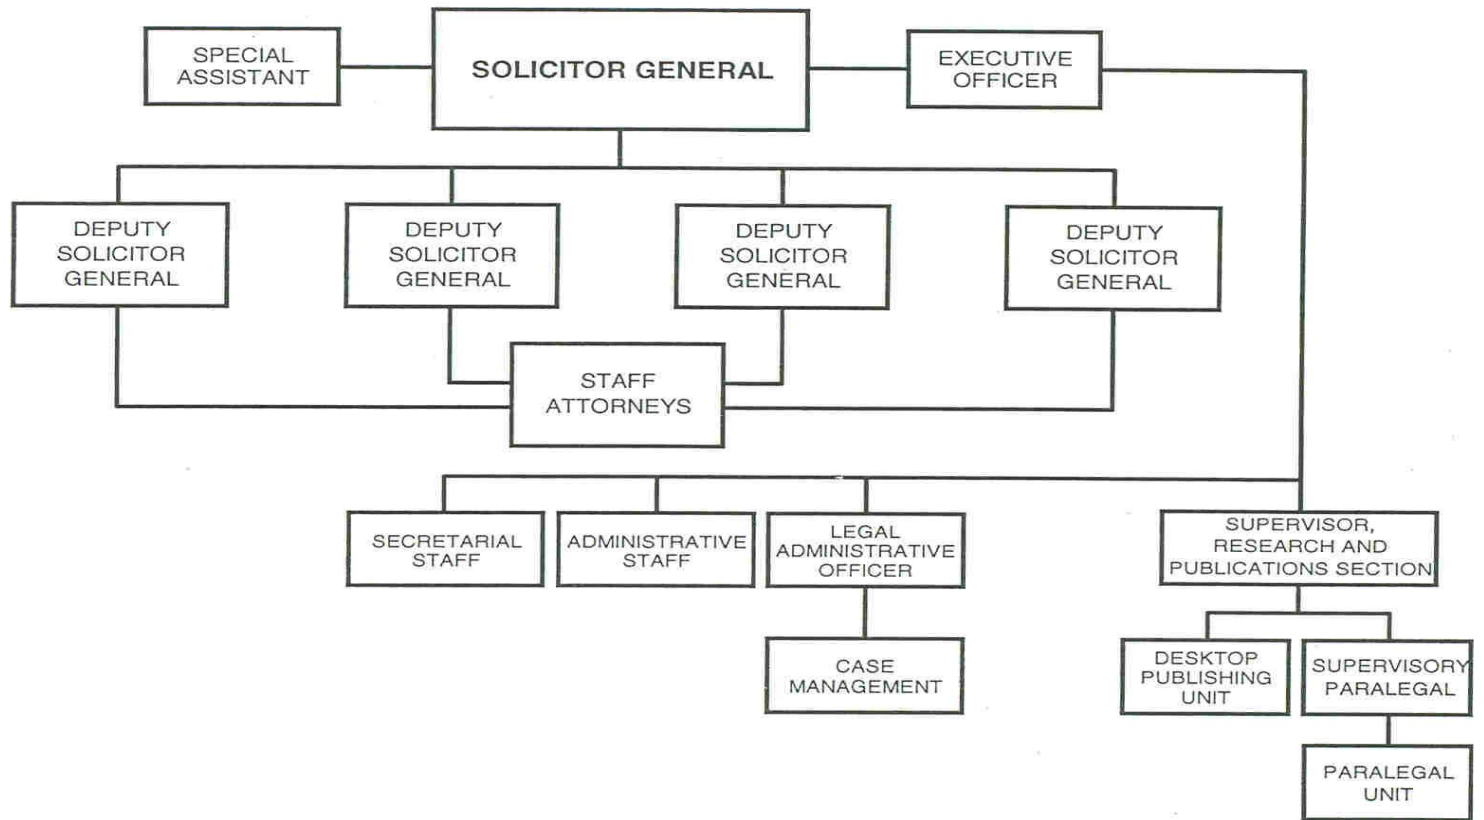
SPECIAL ASSISTANT

SOLICITOR GENERAL

EXECUTIVE OFFICER

DEPUTY SOLICITOR GENERAL

DEPUTY SOLICITOR GENERAL

DEPUTY SOLICITOR GENERAL

DEPUTY SOLICITOR GENERAL

STAFF ATTORNEYS

SECRETARIAL STAFF

ADMINISTRATIVE STAFF

LEGAL ADMINISTRATIVE OFFICER

CASE MANAGEMENT

SUPERVISOR, RESEARCH AND PUBLICATIONS SECTION

DESKTOP PUBLISHING UNIT

SUPERVISORY PARALEGAL

PARALEGAL UNIT